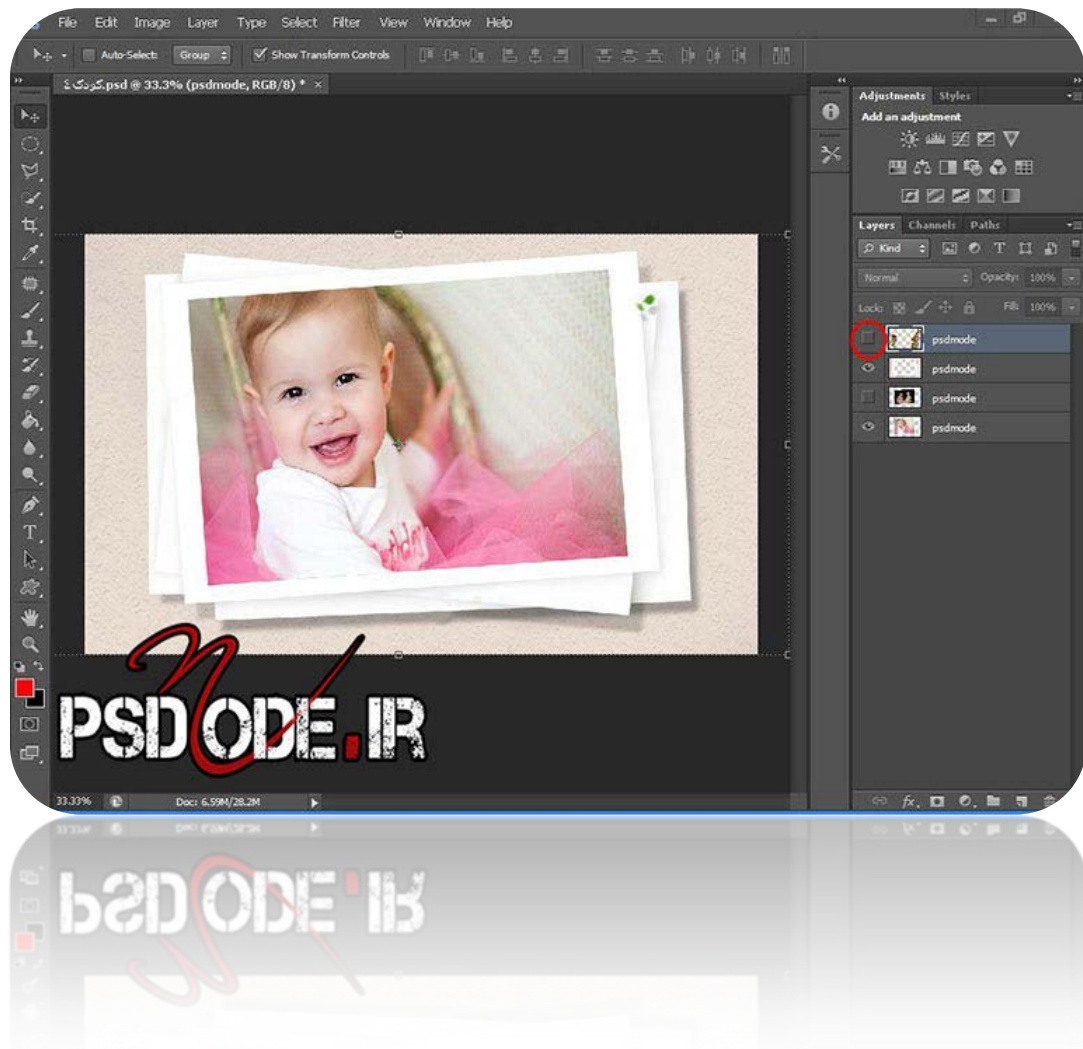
File Edit Image Layer Type Select Filter View Window Help

Auto-Select: Group Show Transform Controls

کودک ٤.psd @ 33.3% (psdmode, RGB/8) * ×

Adjustments Styles
Add an adjustment

Layers Channels Paths
Kind
Normal Opacity: 100%
Lock: Fill: 100%
psdmode
psdmode
psdmode
psdmode

PSDMODE.IR

33.33% Doc: 6.59M/28.2M